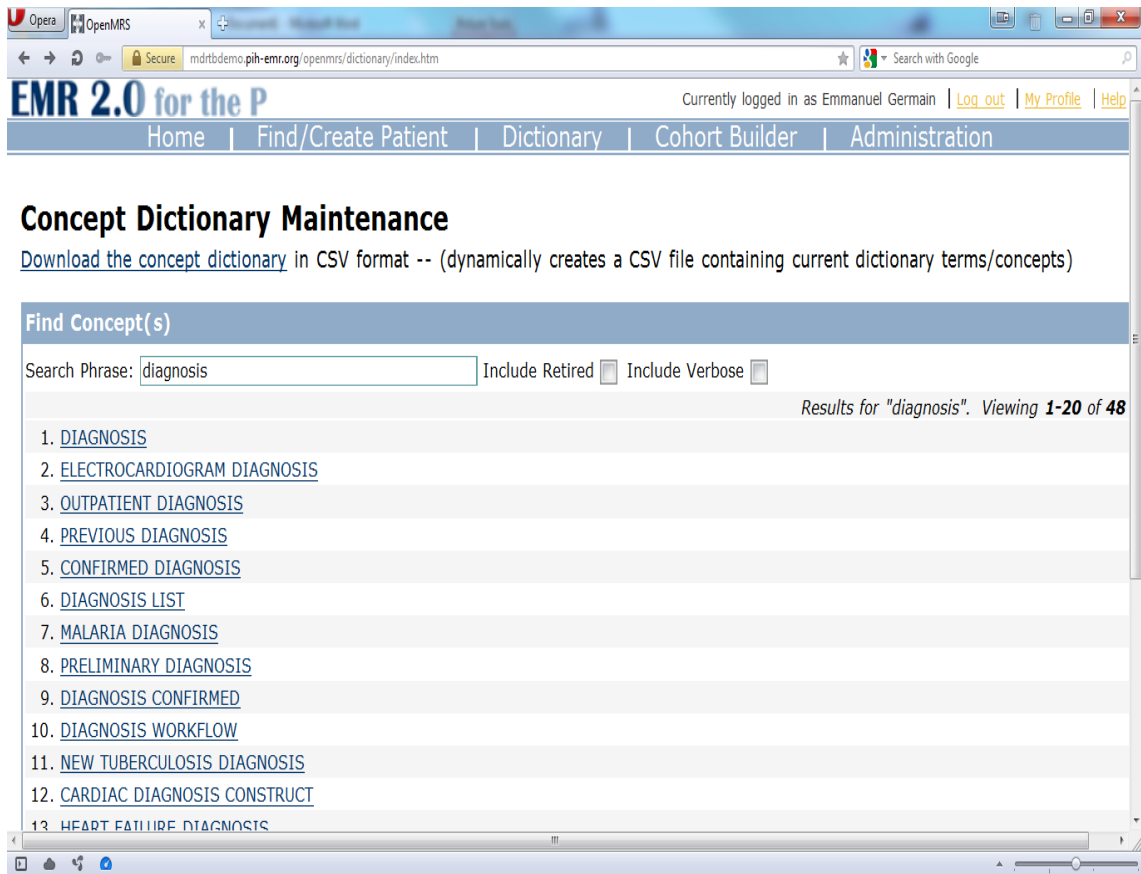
Opera OpenMRS

Secure mdrtbdemo.pih-emr.org/openmrs/dictionary/index.htm

Search with Google

EMR 2.0 for the P

Currently logged in as Emmanuel Germain | Log out | My Profile | Help

Home | Find/Create Patient | Dictionary | Cohort Builder | Administration

Concept Dictionary Maintenance

Download the concept dictionary in CSV format -- (dynamically creates a CSV file containing current dictionary terms/concepts)

Find Concept(s)

Search Phrase: diagnosis Include Retired Include Verbose

Results for "diagnosis". Viewing 1-20 of 48

1. DIAGNOSIS
2. ELECTROCARDIOGRAM DIAGNOSIS
3. OUTPATIENT DIAGNOSIS
4. PREVIOUS DIAGNOSIS
5. CONFIRMED DIAGNOSIS
6. DIAGNOSIS LIST
7. MALARIA DIAGNOSIS
8. PRELIMINARY DIAGNOSIS
9. DIAGNOSIS CONFIRMED
10. DIAGNOSIS WORKFLOW
11. NEW TUBERCULOSIS DIAGNOSIS
12. CARDIAC DIAGNOSIS CONSTRUCT
13. HEART FAILURE DIAGNOSIS